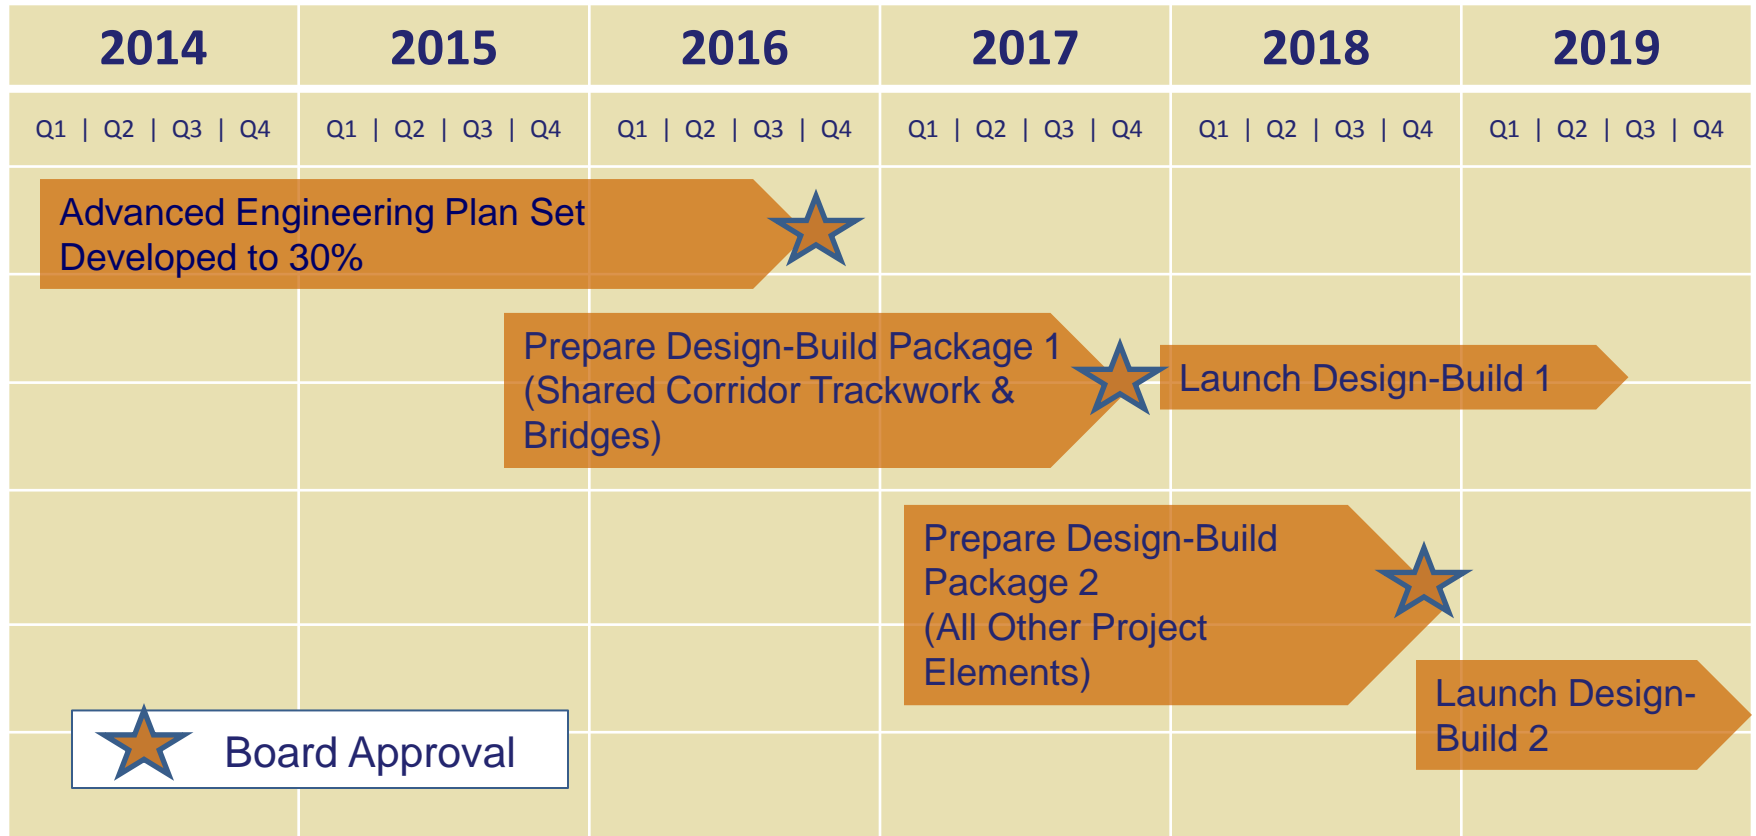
| 2014 | 2015 | 2016 | 2017 | 2018 | 2019 |
|---|---|---|---|---|---|
| Q1 \| Q2 \| Q3 \| Q4 | Q1 \| Q2 \| Q3 \| Q4 | Q1 \| Q2 \| Q3 \| Q4 | Q1 \| Q2 \| Q3 \| Q4 | Q1 \| Q2 \| Q3 \| Q4 | Q1 \| Q2 \| Q3 \| Q4 |

Advanced Engineering Plan Set Developed to 30%

Prepare Design-Build Package 1 (Shared Corridor Trackwork & Bridges)

Launch Design-Build 1

Prepare Design-Build Package 2 (All Other Project Elements)

Launch Design-Build 2

Board Approval